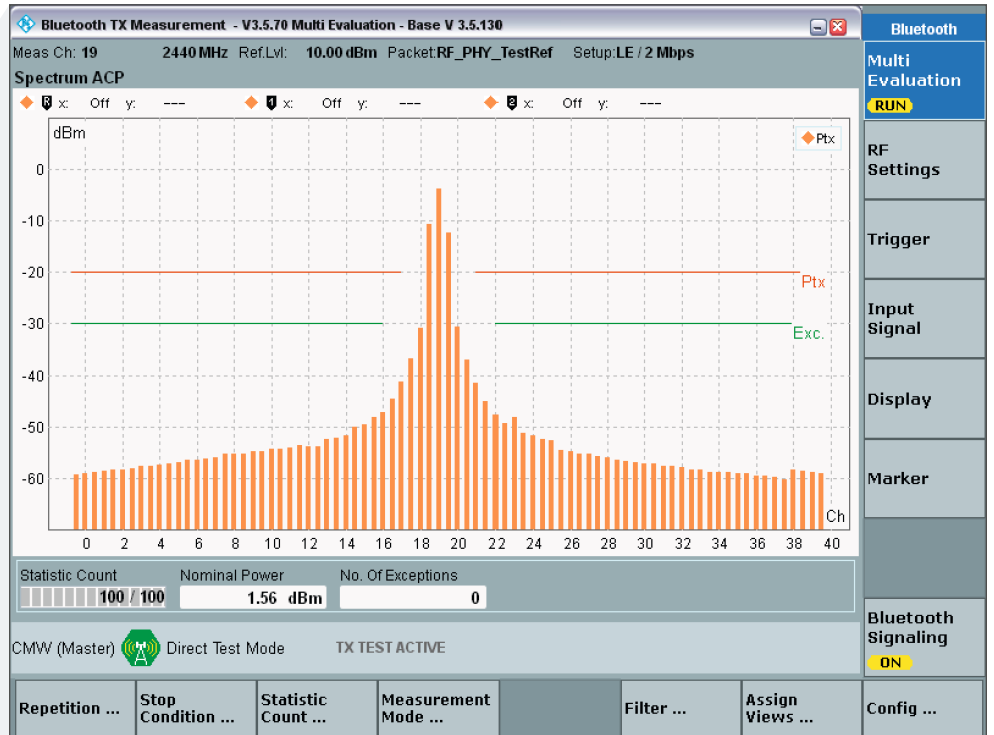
Bluetooth TX Measurement - V3.5.70 Multi Evaluation - Base V 3.5.130

Meas Ch: 19 2440 MHz Ref.Lvl: 10.00 dBm Packet: RF_PHY_TestRef Setup: LE / 2 Mbps

Spectrum ACP

R x: Off y: --- 1 x: Off y: --- 2 x: Off y: ---

dBm

Ptx

0
-10
-20
-30
-40
-50
-60

Ptx
Exc.

Ch

0 2 4 6 8 10 12 14 16 18 20 22 24 26 28 30 32 34 36 38 40

Statistic Count
100 / 100

Nominal Power
1.56 dBm

No. Of Exceptions
0

CMW (Master) Direct Test Mode TX TEST ACTIVE

Bluetooth

Multi Evaluation
RUN

RF Settings

Trigger

Input Signal

Display

Marker

Bluetooth Signaling
ON

Repetition ...
Stop Condition ...
Statistic Count ...
Measurement Mode ...
Filter ...
Assign Views ...
Config ...